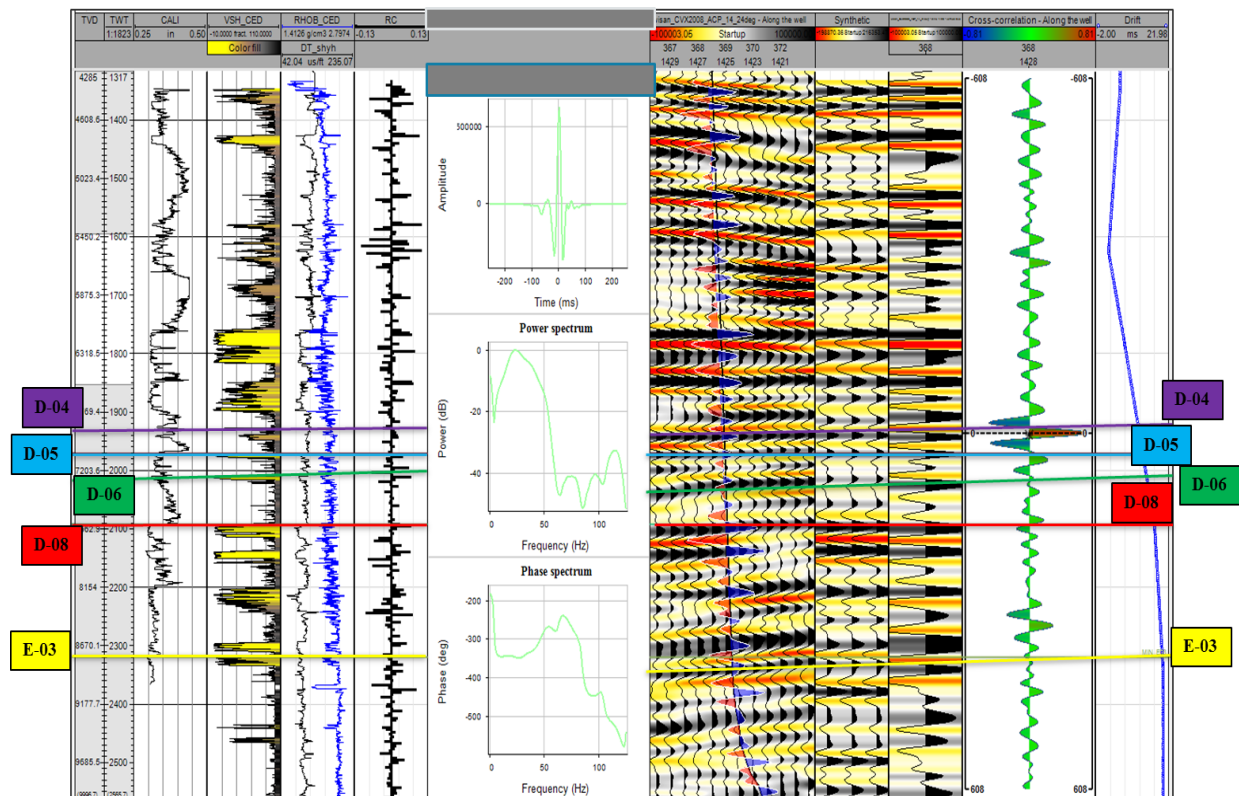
TVD TWT CALI VSH_CED RHOB_CED RC
1:1823 0.25 in 0.50 -10.0000 fract. 110.0000 1.4126 g/cm3 2.7974 -0.13 0.13
Color fill DT_shyh
42.04 us/ft 235.07

isan_CVX2008_ACP_14_24deg - Along the well
100003.05 Startup 100000
367 368 369 370 372
1429 1427 1425 1423 1421

Synthetic

368

Cross-correlation - Along the well
-0.81 0.81
368
1428

Drift
-2.00 ms 21.98

4285 1317
4608.6 1400
5023.4 1500
5450.2 1600
5875.3 1700
6318.5 1800
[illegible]69. 1900
7203.6 2000
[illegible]62.9 2100
8154 2200
8670.1 2300
9177.7 2400
9685.5 2500

Amplitude
500000
0
-200 -100 0 100 200
Time (ms)

Power spectrum
Power (dB)
0
-20
-40
0 50 100
Frequency (Hz)

Phase spectrum
Phase (deg)
-200
-300
-400
-500
0 50 100
Frequency (Hz)

-608 -608
0 0
608 608

D-04
D-05
D-06
D-08
E-03
D-04
D-05
D-06
D-08
E-03